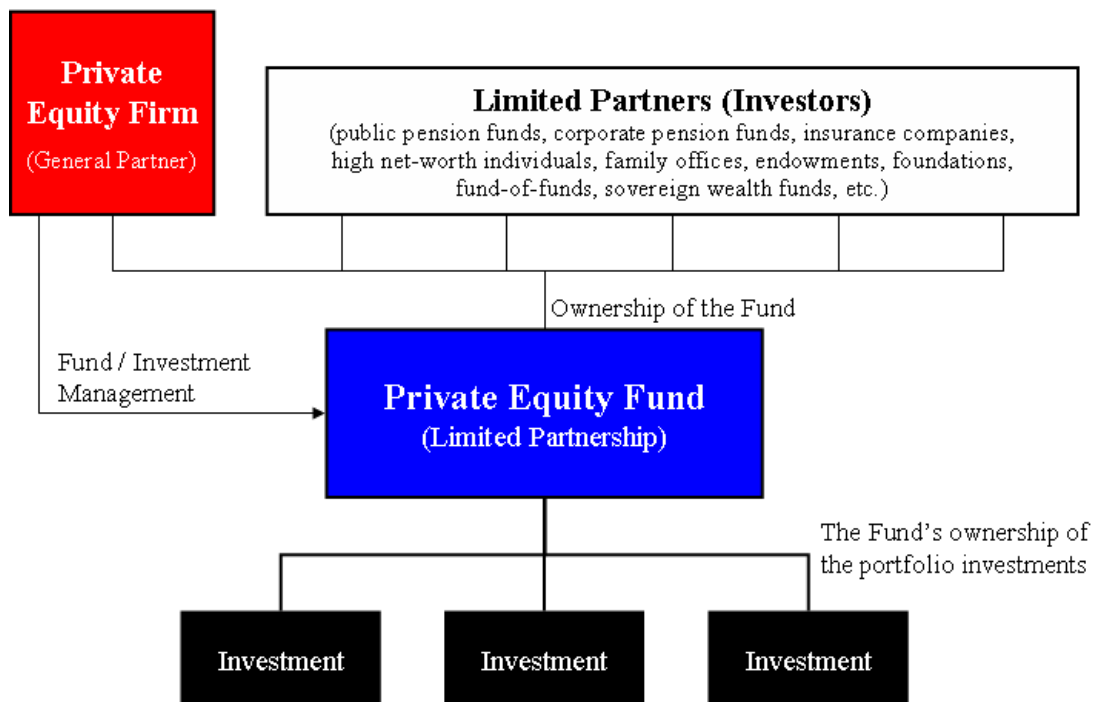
Private Equity Firm
(General Partner)

Limited Partners (Investors)
(public pension funds, corporate pension funds, insurance companies, high net-worth individuals, family offices, endowments, foundations, fund-of-funds, sovereign wealth funds, etc.)

Ownership of the Fund

Fund / Investment Management

Private Equity Fund
(Limited Partnership)

The Fund's ownership of the portfolio investments

Investment

Investment

Investment